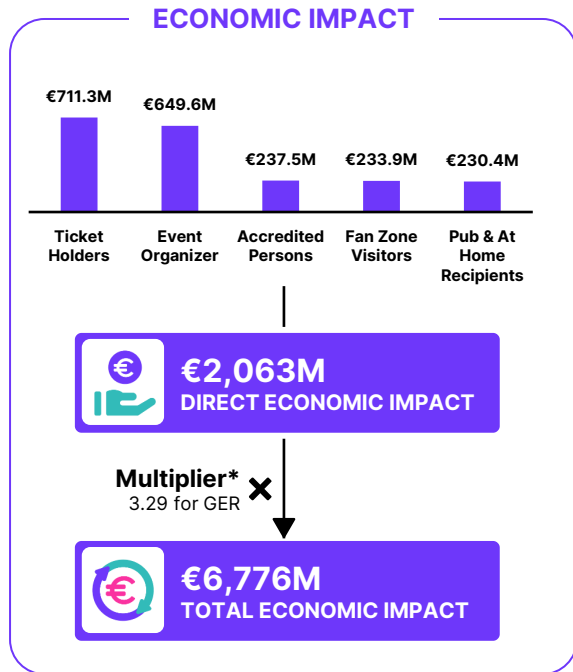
ECONOMIC IMPACT

€711.3M
€649.6M
€237.5M
€233.9M
€230.4M

Ticket Holders
Event Organizer
Accredited Persons
Fan Zone Visitors
Pub & At Home Recipients

€

€2,063M
DIRECT ECONOMIC IMPACT

Multiplier*
3.29 for GER

€

€6,776M
TOTAL ECONOMIC IMPACT